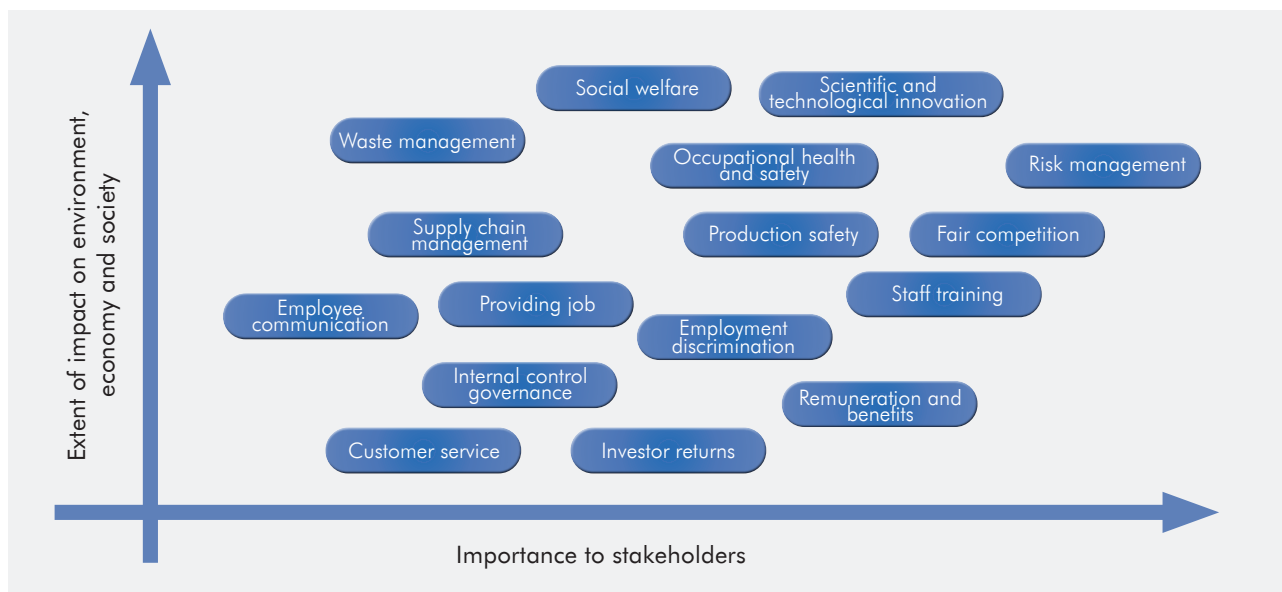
Extent of impact on environment, economy and society

Social welfare

Scientific and technological innovation

Waste management

Occupational health and safety

Risk management

Supply chain management

Production safety

Fair competition

Staff training

Employee communication

Providing job

Employment discrimination

Internal control governance

Remuneration and benefits

Customer service

Investor returns

Importance to stakeholders